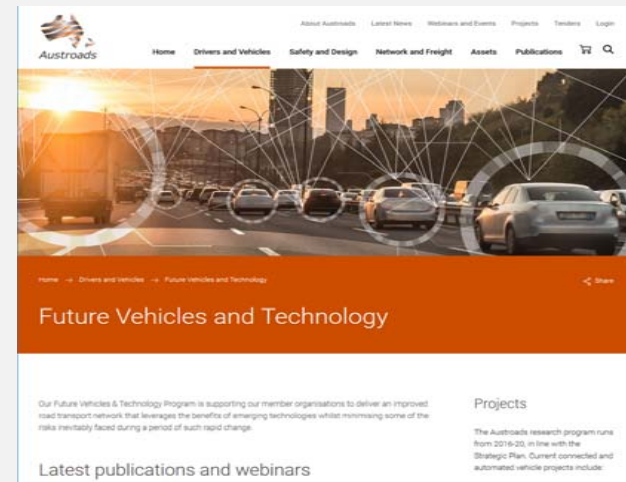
Austroads

About Austroads Latest News Webinars and Events Projects Tenders Login

Home Drivers and Vehicles Safety and Design Network and Freight Assets Publications

Home → Drivers and Vehicles → Future Vehicles and Technology

Share

Future Vehicles and Technology

Our Future Vehicles & Technology Program is supporting our member organisations to deliver an improved road transport network that leverages the benefits of emerging technologies whilst minimising some of the risks inevitably faced during a period of such rapid change.

Latest publications and webinars

Projects

The Austroads research program runs from 2016-20, in line with the Strategic Plan. Current connected and automated vehicle projects include: